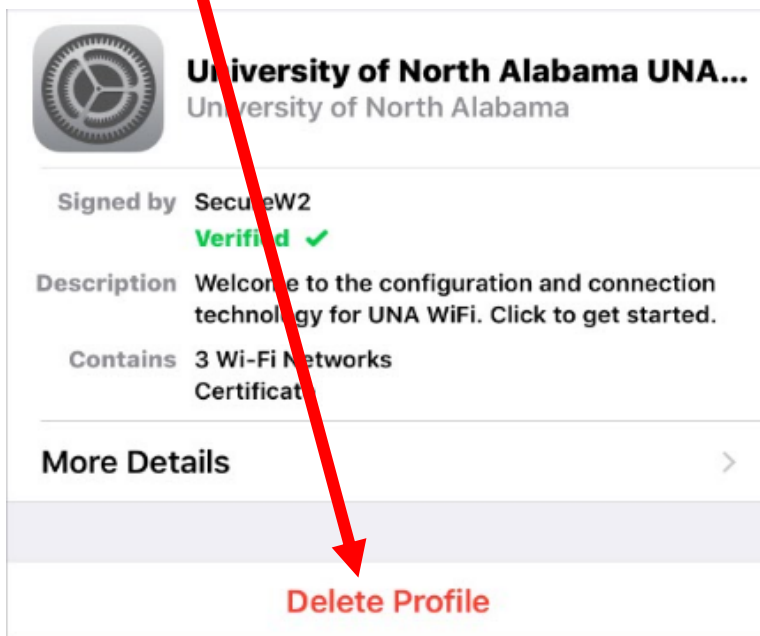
University of North Alabama UNA...
University of North Alabama

Signed by SecureW2
Verified ✓

Description Welcome to the configuration and connection technology for UNA WiFi. Click to get started.

Contains 3 Wi-Fi Networks
Certificate

More Details >

Delete Profile